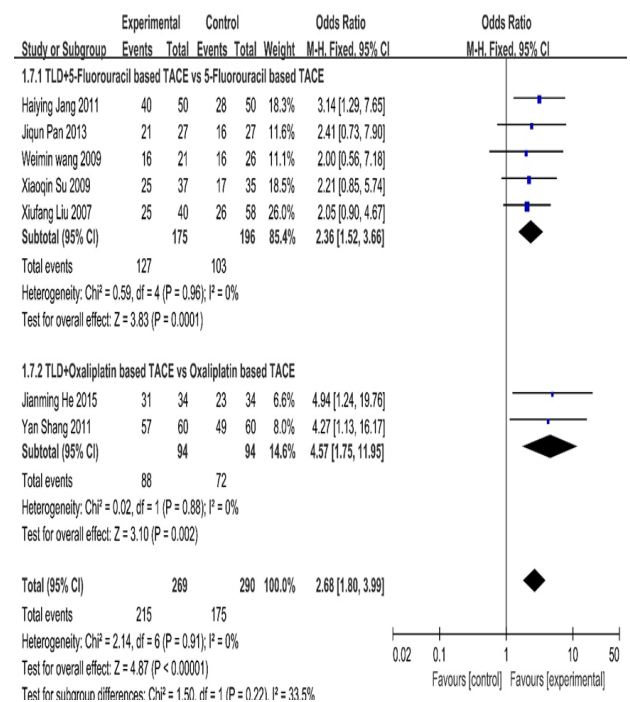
| Study or Subgroup | Experimental Events | Experimental Total | Control Events | Control Total | Weight | Odds Ratio M-H, Fixed, 95% CI |
|---|---|---|---|---|---|---|
| **1.7.1 TLD+5-Fluorouracil based TACE vs 5-Fluorouracil based TACE** | | | | | | |
| Haiying Jang 2011 | 40 | 50 | 28 | 50 | 18.3% | 3.14 [1.29, 7.65] |
| Jiqun Pan 2013 | 21 | 27 | 16 | 27 | 11.6% | 2.41 [0.73, 7.90] |
| Weimin wang 2009 | 16 | 21 | 16 | 26 | 11.1% | 2.00 [0.56, 7.18] |
| Xiaoqin Su 2009 | 25 | 37 | 17 | 35 | 18.5% | 2.21 [0.85, 5.74] |
| Xiufang Liu 2007 | 25 | 40 | 26 | 58 | 26.0% | 2.05 [0.90, 4.67] |
| **Subtotal (95% CI)** | | **175** | | **196** | **85.4%** | **2.36 [1.52, 3.66]** |
| Total events | 127 | | 103 | | | |
| Heterogeneity: Chi² = 0.59, df = 4 (P = 0.96); I² = 0% | | | | | | |
| Test for overall effect: Z = 3.83 (P = 0.0001) | | | | | | |
| **1.7.2 TLD+Oxaliplatin based TACE vs Oxaliplatin based TACE** | | | | | | |
| Jianming He 2015 | 31 | 34 | 23 | 34 | 6.6% | 4.94 [1.24, 19.76] |
| Yan Shang 2011 | 57 | 60 | 49 | 60 | 8.0% | 4.27 [1.13, 16.17] |
| **Subtotal (95% CI)** | | **94** | | **94** | **14.6%** | **4.57 [1.75, 11.95]** |
| Total events | 88 | | 72 | | | |
| Heterogeneity: Chi² = 0.02, df = 1 (P = 0.88); I² = 0% | | | | | | |
| Test for overall effect: Z = 3.10 (P = 0.002) | | | | | | |
| **Total (95% CI)** | | **269** | | **290** | **100.0%** | **2.68 [1.80, 3.99]** |
| Total events | 215 | | 175 | | | |
| Heterogeneity: Chi² = 2.14, df = 6 (P = 0.91); I² = 0% | | | | | | |
| Test for overall effect: Z = 4.87 (P < 0.00001) | | | | | | |
| Test for subgroup differences: Chi² = 1.50, df = 1 (P = 0.22), I² = 33.5% | | | | | | |

Odds Ratio
M-H, Fixed, 95% CI

0.02 0.1 1 10 50
Favours [control] Favours [experimental]